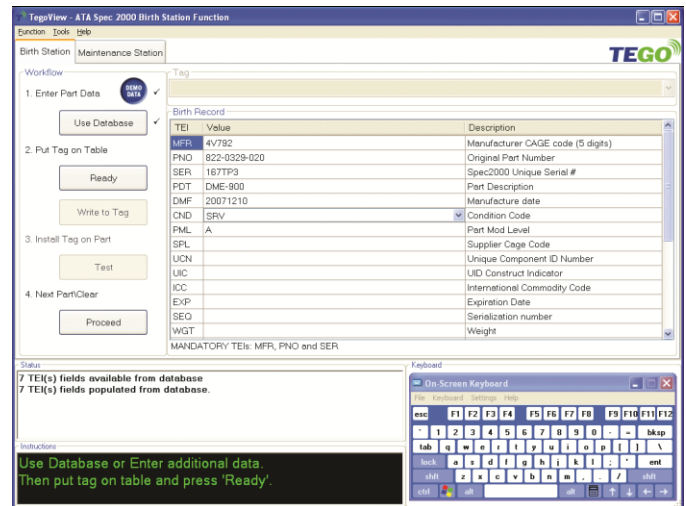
TegoView - ATA Spec 2000 Birth Station Function

Function Tools Help

Birth Station Maintenance Station

TEGO

Workflow

1. Enter Part Data

DEMO DATA

✓

Use Database ✓

2. Put Tag on Table

Ready

Write to Tag

3. Install Tag on Part

Test

4. Next Part\Clear

Proceed

Tag

Birth Record

| TEI | Value | Description |
|---|---|---|
| MFR | 4V782 | Manufacturer CAGE code (5 digits) |
| PNO | 822-0329-020 | Original Part Number |
| SER | 167TP3 | Spec2000 Unique Serial # |
| PDT | DME-900 | Part Description |
| DMF | 20071210 | Manufacture date |
| CND | SRV | Condition Code |
| PML | A | Part Mod Level |
| SPL | | Supplier Cage Code |
| UCN | | Unique Component ID Number |
| UIC | | UID Construct Indicator |
| ICC | | International Commodity Code |
| EXP | | Expiration Date |
| SEQ | | Serialization number |
| WGT | | Weight |

MANDATORY TEIs: MFR, PNO and SER

Status

7 TEI(s) fields available from database
7 TEI(s) fields populated from database.

Instructions

Use Database or Enter additional data.
Then put tag on table and press 'Ready'.

Keyboard

On-Screen Keyboard

File Keyboard Settings Help

esc F1 F2 F3 F4 F5 F6 F7 F8 F9 F10 F11 F12

` 1 2 3 4 5 6 7 8 9 0 - = bksp

tab q w e r t y u i o p [ ] \

lock a s d f g h j k l ; ' ent

shft z x c v b n m , . / shft

ctrl alt alt ↑ ↓ ← →